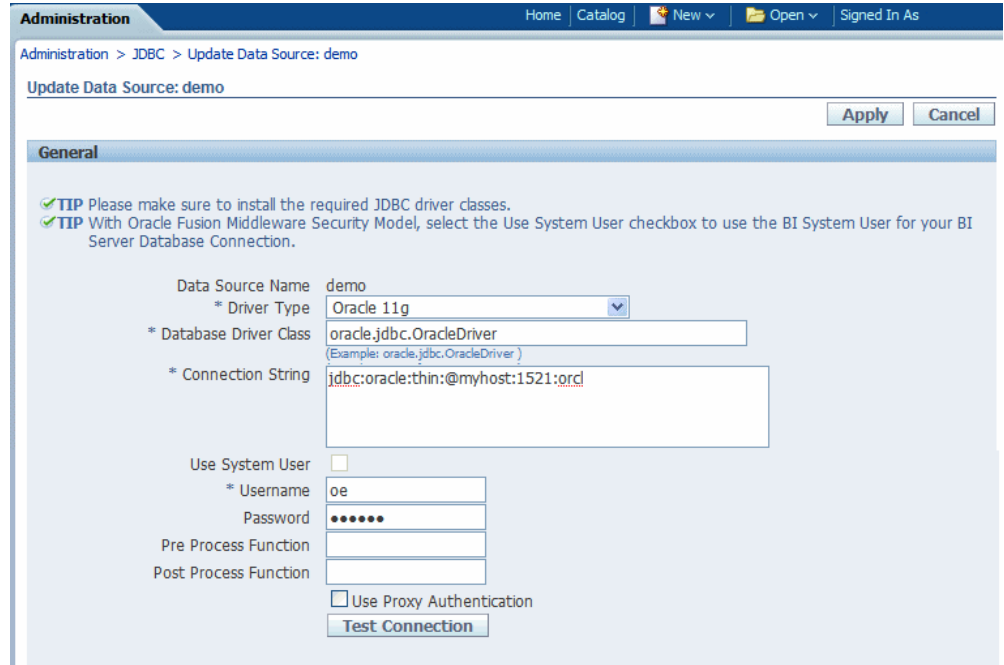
Administration

Home | Catalog | New | Open | Signed In As

Administration > JDBC > Update Data Source: demo

Update Data Source: demo

Apply Cancel

General

TIP Please make sure to install the required JDBC driver classes.
TIP With Oracle Fusion Middleware Security Model, select the Use System User checkbox to use the BI System User for your BI Server Database Connection.

Data Source Name demo
* Driver Type Oracle 11g
* Database Driver Class oracle.jdbc.OracleDriver
(Example: oracle.jdbc.OracleDriver )
* Connection String jdbc:oracle:thin:@myhost:1521:orcl
Use System User
* Username oe
Password ••••••
Pre Process Function
Post Process Function
Use Proxy Authentication
Test Connection